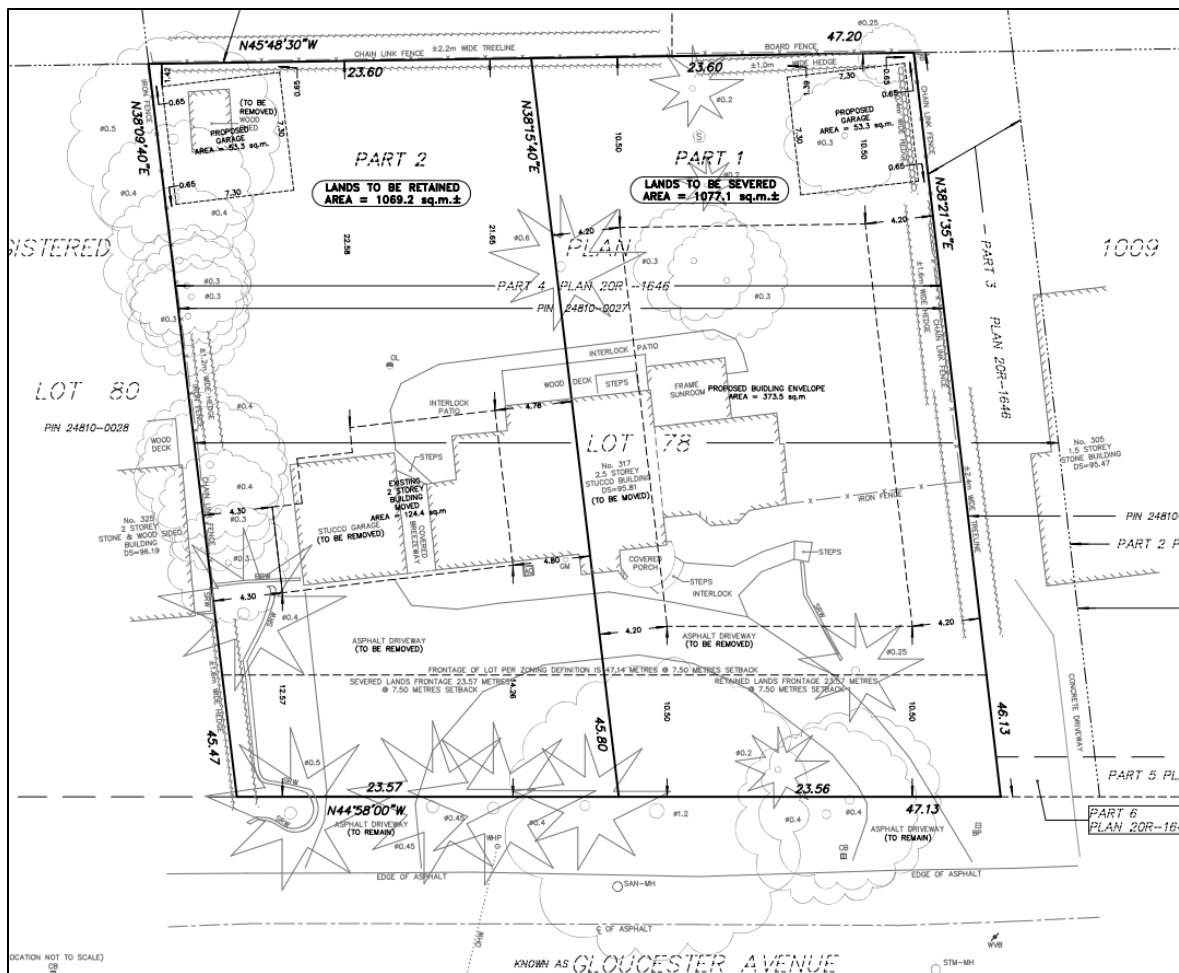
N45°48'30"W
CHAIN LINK FENCE ±2.2m WIDE TREELINE
BOARD FENCE
47.20
ø0.25
23.60
23.60
±1.0m WIDE HEDGE
IRON FENCE
0.65
(TO BE REMOVED)
WOOD SHED
PROPOSED GARAGE
AREA = 53.3 sq.m.
7.30
0.65
7.30
N38°09'40"E
N38°15'40"E
ø0.5
ø0.4
ø0.4
ø0.2
10.50
PROPOSED GARAGE
AREA = 53.3 sq.m.
7.30
ø0.3
10.50
CHAIN LINK FENCE
±1.0m WIDE HEDGE
0.65
N38°21'35"E
PART 2
PART 1
LANDS TO BE RETAINED
AREA = 1069.2 sq.m.±
LANDS TO BE SEVERED
AREA = 1077.1 sq.m.±
ISTERED
4.20
4.20
22.58
21.65
ø0.6
PLAN
1009
PART 3
PLAN 20R-1646
ø0.3
ø0.3
PART 4 PLAN 20R-1646
ø0.3
PIN 24810-0027
ø0.3
±1.2m WIDE HEDGE
±1.6m WIDE HEDGE
CHAIN LINK FENCE
INTERLOCK PATIO
WOOD DECK
STEPS
FRAME SUNROOM
PROPOSED BUILDING ENVELOPE
AREA = 373.5 sq.m
LOT 80
PIN 24810-0028
ø0.4
INTERLOCK PATIO
4.78
LOT 78
WOOD DECK
STEPS
No. 317
2.5 STOREY
STUCCO BUILDING
DS=95.81
(TO BE MOVED)
EXISTING 2 STOREY BUILDING MOVED
AREA = 124.4 sq.m
IRON FENCE
±2.4m WIDE TREELINE
No. 305
1.5 STOREY
STONE BUILDING
DS=95.47
PIN 24810
PART 2 P
ø0.4
No. 325
2 STOREY
STONE & WOOD SIDED
BUILDING
DS=96.19
CHAIN LINK FENCE
4.30
ø0.3
ø0.3
STUCCO GARAGE
(TO BE REMOVED)
COVERED BREEZEWAY
4.80
GM
COVERED PORCH
STEPS
INTERLOCK
STEPS
RRW
SRW
4.30
ø0.4
SRW
ASPHALT DRIVEWAY
(TO BE REMOVED)
4.20
ASPHALT DRIVEWAY
(TO BE REMOVED)
4.20
ø0.25
FRONTAGE OF LOT PER ZONING DEFINITION IS 47.14 METRES @ 7.50 METRES SETBACK
SEVERED LANDS FRONTAGE 23.57 METRES
@ 7.50 METRES SETBACK
RETAINED LANDS FRONTAGE 23.57 METRES
@ 7.50 METRES SETBACK
±1.6m WIDE HEDGE
12.57
14.26
10.50
10.50
46.13
CONCRETE DRIVEWAY
45.47
45.80
ø0.5
ø0.2
PART 5 PL
23.57
23.56
RRW
N44°58'00"W
ASPHALT DRIVEWAY
(TO REMAIN)
ø0.45
ø0.4
ø1.2
ø0.4
ø0.4
47.13
ASPHALT DRIVEWAY
(TO REMAIN)
BP
PART 6
PLAN 20R-16
ø0.45
WHP
CB
EDGE OF ASPHALT
SAN-MH
EDGE OF ASPHALT
℄ OF ASPHALT
OCATION NOT TO SCALE)
CB
KNOWN AS GLOUCESTER AVENUE
STM-MH
WVB